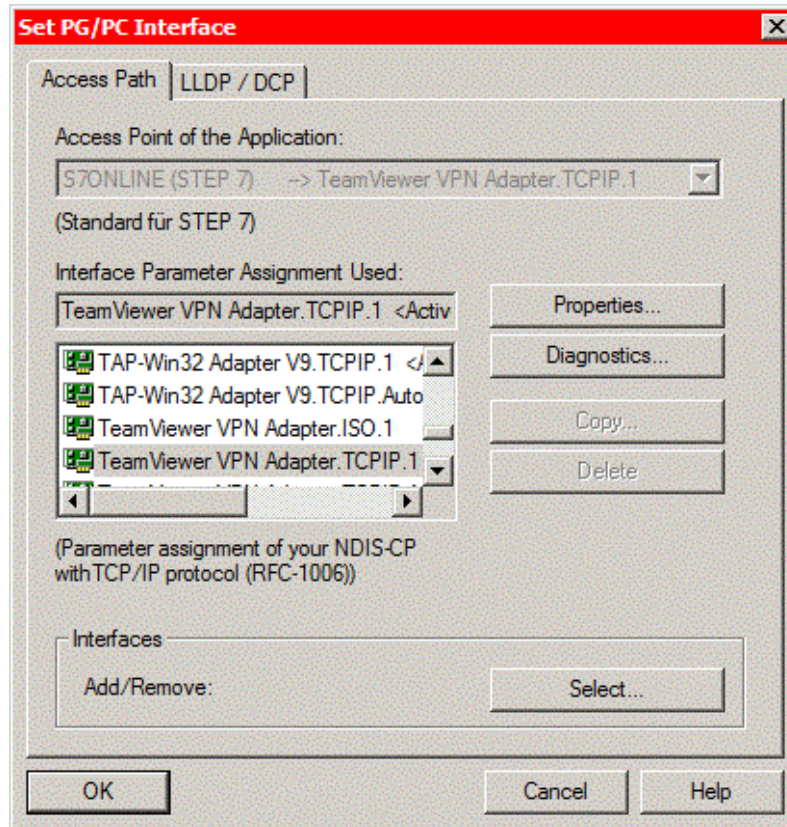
Set PG/PC Interface

Access Path | LLDP / DCP

Access Point of the Application:

S7ONLINE (STEP 7) --> TeamViewer VPN Adapter.TCPIP.1

(Standard für STEP 7)

Interface Parameter Assignment Used:

TeamViewer VPN Adapter.TCPIP.1 <Activ

Properties...

TAP-Win32 Adapter V9.TCPIP.1 <A

TAP-Win32 Adapter V9.TCPIP.Auto

TeamViewer VPN Adapter.ISO.1

TeamViewer VPN Adapter.TCPIP.1

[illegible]

Diagnostics...

Copy...

Delete

(Parameter assignment of your NDIS-CP withTCP/IP protocol (RFC-1006))

Interfaces

Add/Remove:

Select...

OK

Cancel

Help